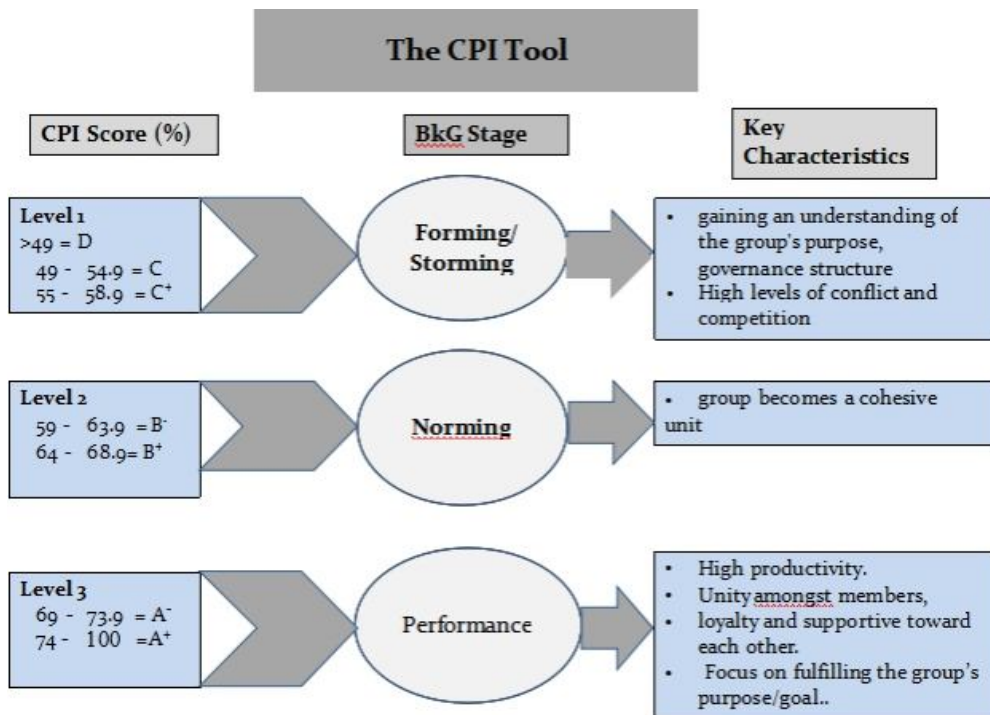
The CPI Tool

CPI Score (%)

BkG Stage

Key Characteristics

Level 1
>49 = D
49 - 54.9 = C
55 - 58.9 = C$^{+}$

Forming/ Storming

- gaining an understanding of the group's purpose, governance structure
- High levels of conflict and competition

Level 2
59 - 63.9 = B$^{-}$
64 - 68.9= B$^{+}$

Norming

- group becomes a cohesive unit

Level 3
69 - 73.9 = A$^{-}$
74 - 100 =A$^{+}$

Performance

- High productivity.
- Unity amongst members,
- loyalty and supportive toward each other.
- Focus on fulfilling the group's purpose/goal..